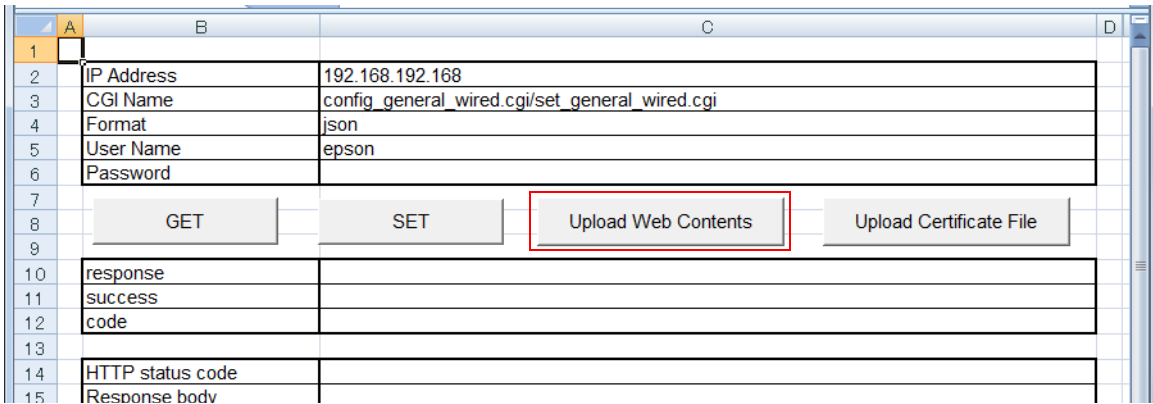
|  | A | B | C | D |
|---|---|---|---|---|
| 1 |  |  |  |  |
| 2 |  | IP Address | 192.168.192.168 |  |
| 3 |  | CGI Name | config_general_wired.cgi/set_general_wired.cgi |  |
| 4 |  | Format | json |  |
| 5 |  | User Name | epson |  |
| 6 |  | Password |  |  |
| 7 |  |  |  |  |
| 8 |  | GET | SET Upload Web Contents Upload Certificate File |  |
| 9 |  |  |  |  |
| 10 |  | response |  |  |
| 11 |  | success |  |  |
| 12 |  | code |  |  |
| 13 |  |  |  |  |
| 14 |  | HTTP status code |  |  |
| 15 |  | Response body |  |  |